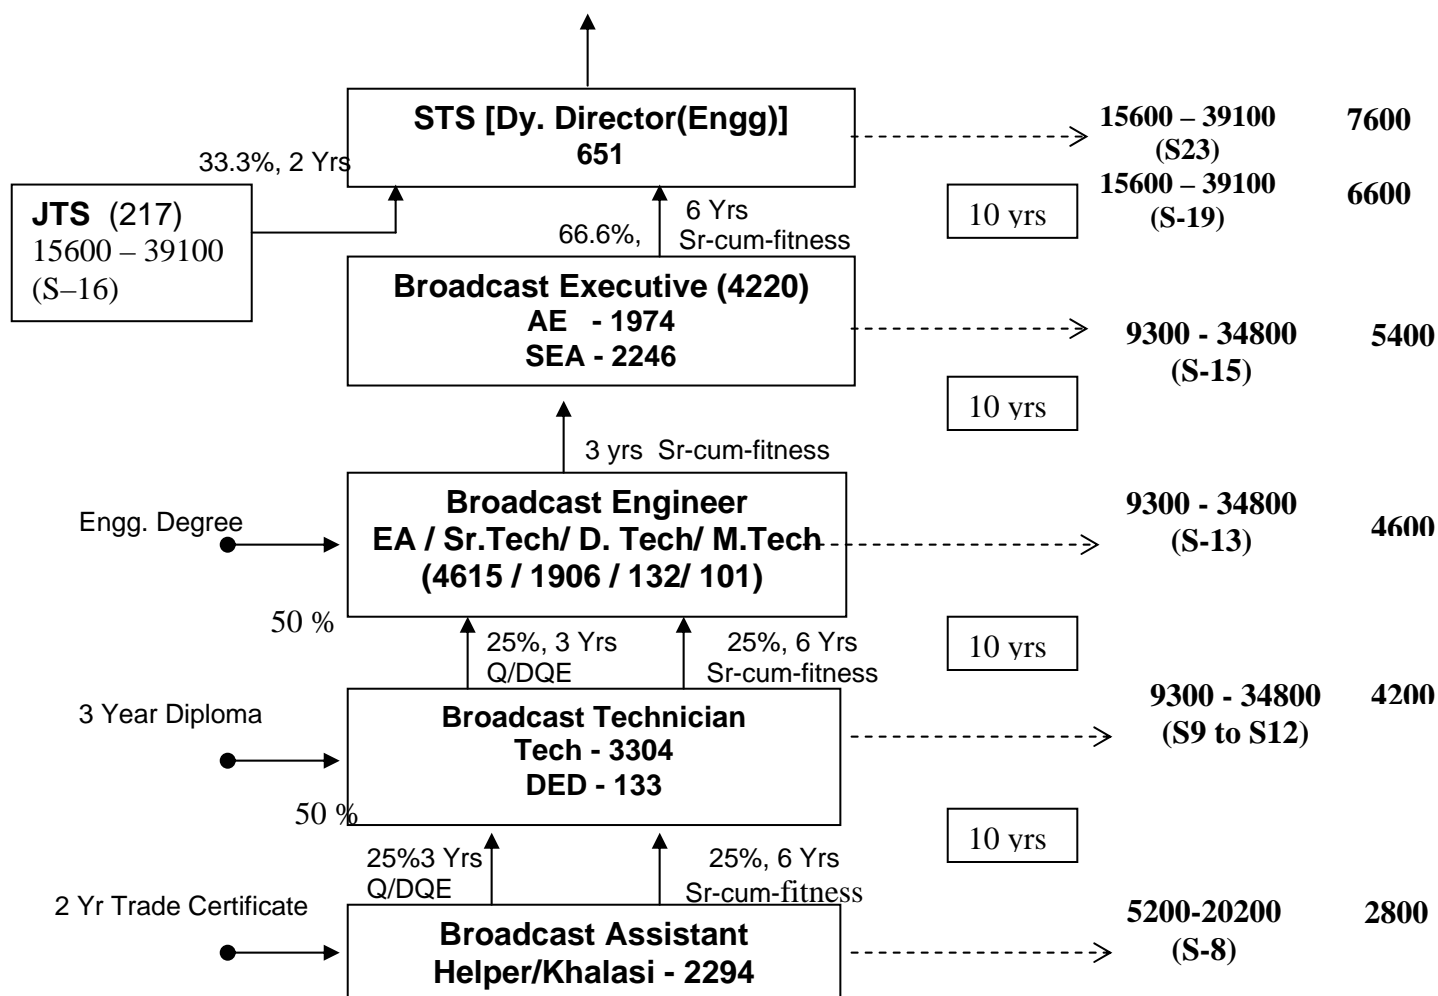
STS [Dy. Director(Engg)]
651

15600 – 39100
(S23)

7600

33.3%, 2 Yrs

JTS (217)
15600 – 39100
(S–16)

6 Yrs
66.6%, Sr-cum-fitness

10 yrs

15600 – 39100
(S-19)

6600

Broadcast Executive (4220)
AE - 1974
SEA - 2246

9300 - 34800
(S-15)

5400

10 yrs

3 yrs Sr-cum-fitness

Broadcast Engineer
EA / Sr.Tech/ D. Tech/ M.Tech
(4615 / 1906 / 132/ 101)

Engg. Degree

9300 - 34800
(S-13)

4600

50 %

25%, 3 Yrs
Q/DQE

25%, 6 Yrs
Sr-cum-fitness

10 yrs

3 Year Diploma

Broadcast Technician
Tech - 3304
DED - 133

9300 - 34800
(S9 to S12)

4200

50 %

10 yrs

25%3 Yrs
Q/DQE

25%, 6 Yrs
Sr-cum-fitness

2 Yr Trade Certificate

Broadcast Assistant
Helper/Khalasi - 2294

5200-20200
(S-8)

2800